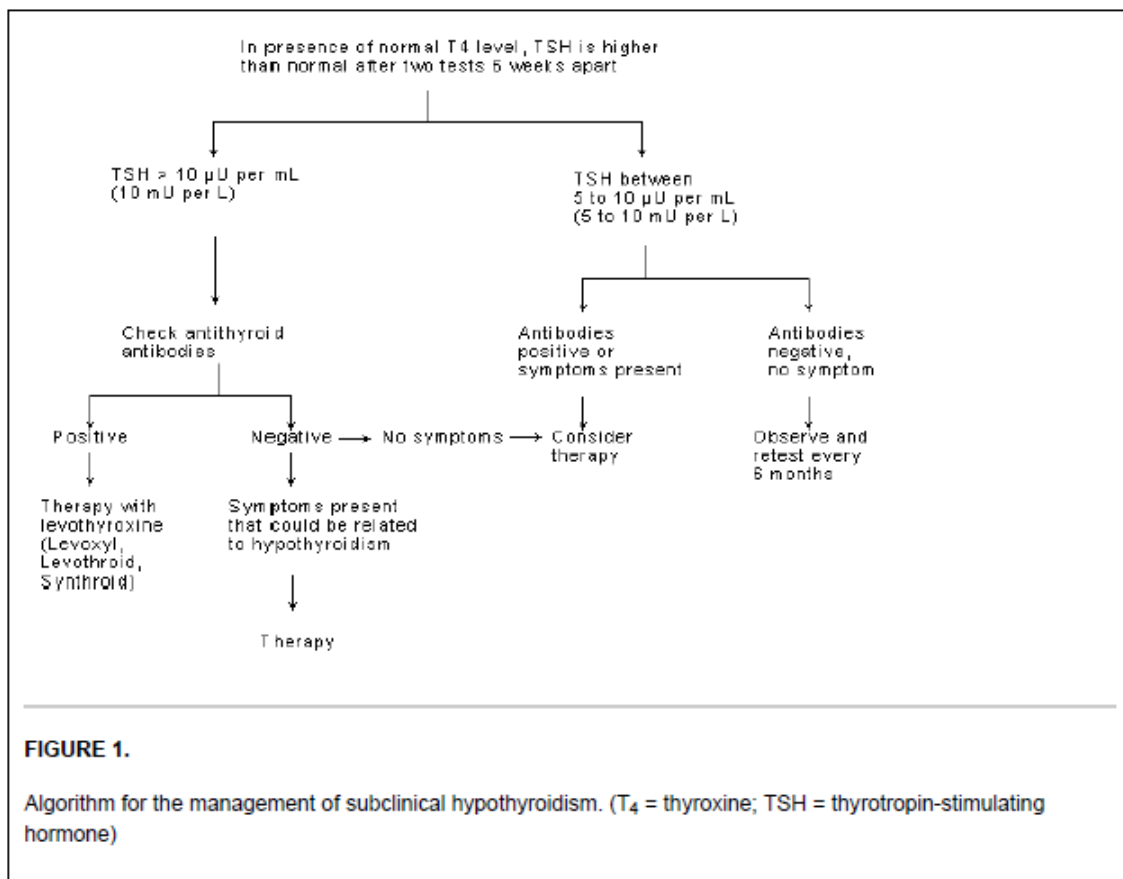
In presence of normal T4 level, TSH is higher than normal after two tests 6 weeks apart

TSH > 10 μU per mL (10 mU per L)

TSH between 5 to 10 μU per mL (5 to 10 mU per L)

Check antithyroid antibodies

Antibodies positive or symptoms present

Antibodies negative, no symptom

Positive

Negative

No symptoms

Consider therapy

Observe and retest every 6 months

Therapy with levothyroxine (Levoxyl, Levothroid, Synthroid)

Symptoms present that could be related to hypothyroidism

Therapy

FIGURE 1.

Algorithm for the management of subclinical hypothyroidism. ($T_4$ = thyroxine; TSH = thyrotropin-stimulating hormone)